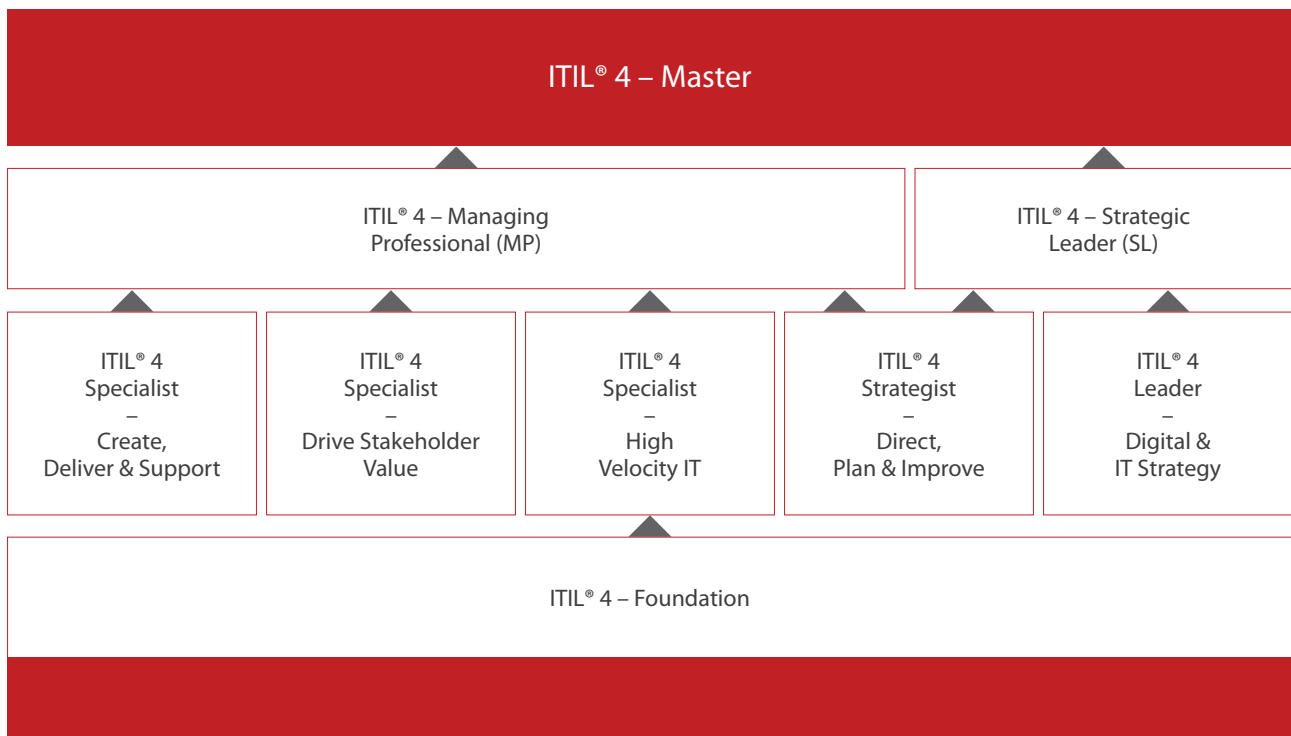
ITIL® 4 – Master

ITIL® 4 – Managing Professional (MP)

ITIL® 4 – Strategic Leader (SL)

ITIL® 4 Specialist – Create, Deliver & Support

ITIL® 4 Specialist – Drive Stakeholder Value

ITIL® 4 Specialist – High Velocity IT

ITIL® 4 Strategist – Direct, Plan & Improve

ITIL® 4 Leader – Digital & IT Strategy

ITIL® 4 – Foundation